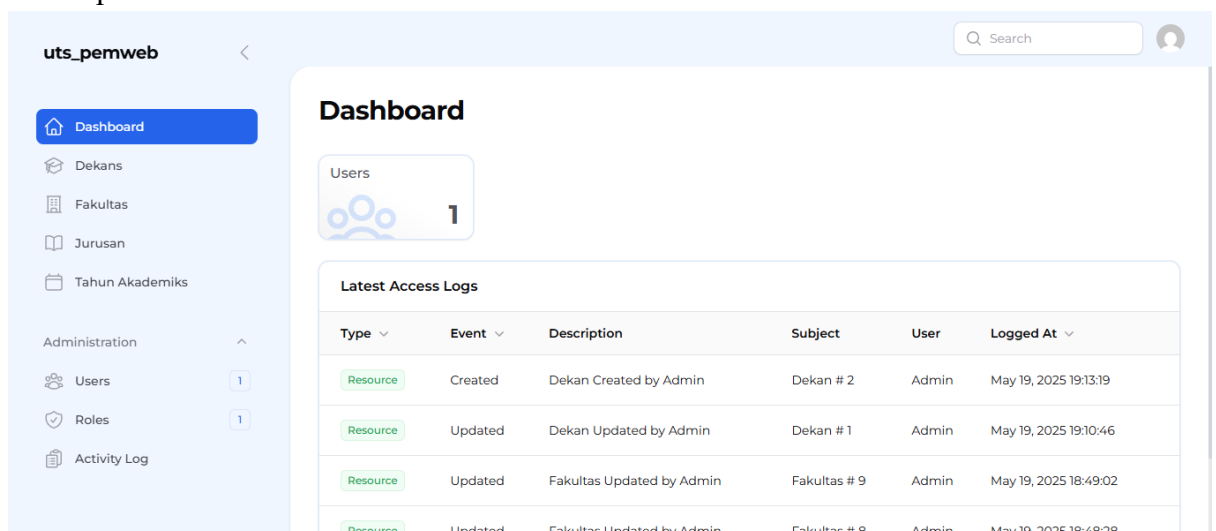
uts_pemweb

Search

Dashboard
Dekans
Fakultas
Jurusan
Tahun Akademiks

Administration
Users 1
Roles 1
Activity Log

Dashboard

Users
1

Latest Access Logs

| Type | Event | Description | Subject | User | Logged At |
|---|---|---|---|---|---|
| Resource | Created | Dekan Created by Admin | Dekan # 2 | Admin | May 19, 2025 19:13:19 |
| Resource | Updated | Dekan Updated by Admin | Dekan # 1 | Admin | May 19, 2025 19:10:46 |
| Resource | Updated | Fakultas Updated by Admin | Fakultas # 9 | Admin | May 19, 2025 18:49:02 |
| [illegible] | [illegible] | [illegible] | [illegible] | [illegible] | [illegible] |